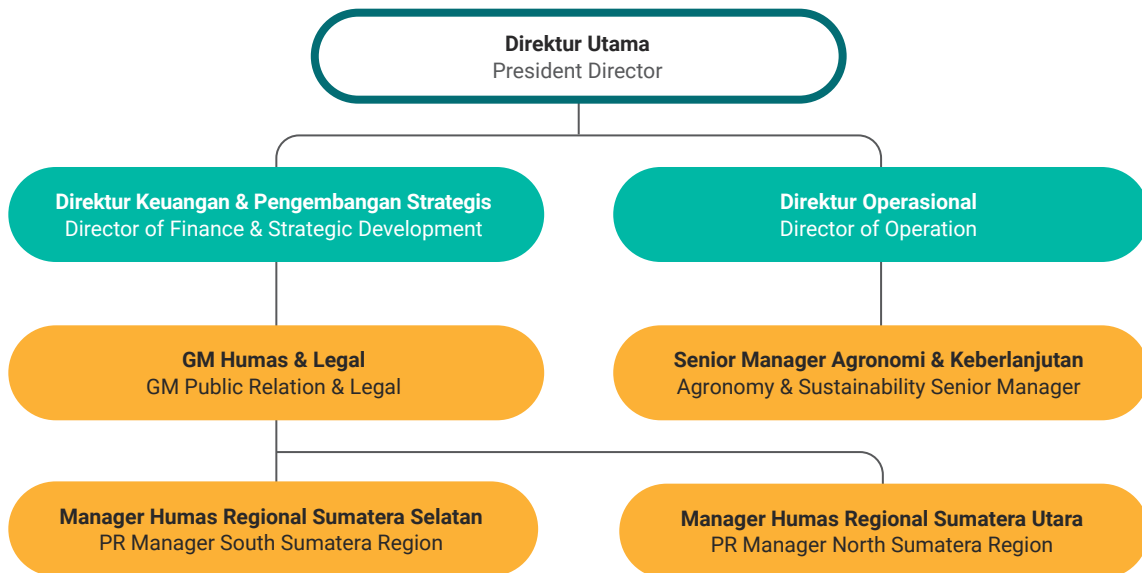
Direktur Utama
President Director

Direktur Keuangan & Pengembangan Strategis
Director of Finance & Strategic Development

Direktur Operasional
Director of Operation

GM Humas & Legal
GM Public Relation & Legal

Senior Manager Agronomi & Keberlanjutan
Agronomy & Sustainability Senior Manager

Manager Humas Regional Sumatera Selatan
PR Manager South Sumatera Region

Manager Humas Regional Sumatera Utara
PR Manager North Sumatera Region